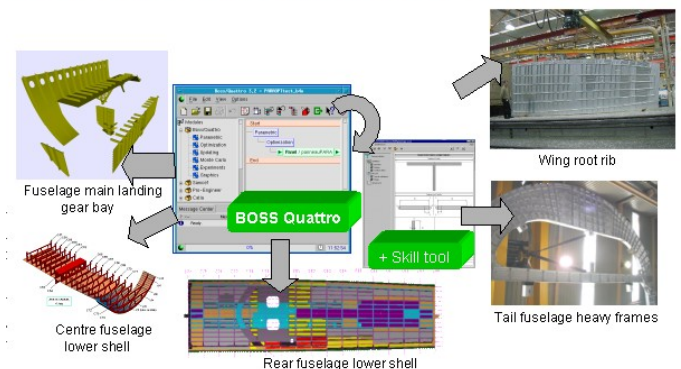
BOSS Quattro

+ Skill tool

Fuselage main landing gear bay

Centre fuselage lower shell

Rear fuselage lower shell

Wing root rib

Tail fuselage heavy frames

BossQuattro 3.2 - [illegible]

File Edit View Options

Modules

BossQuattro

Parametric

Optimization

Updating

Monte Carlo

Experiments

Graphics

Start

Parametric

Optimization

Read

End

Message Center

Ready